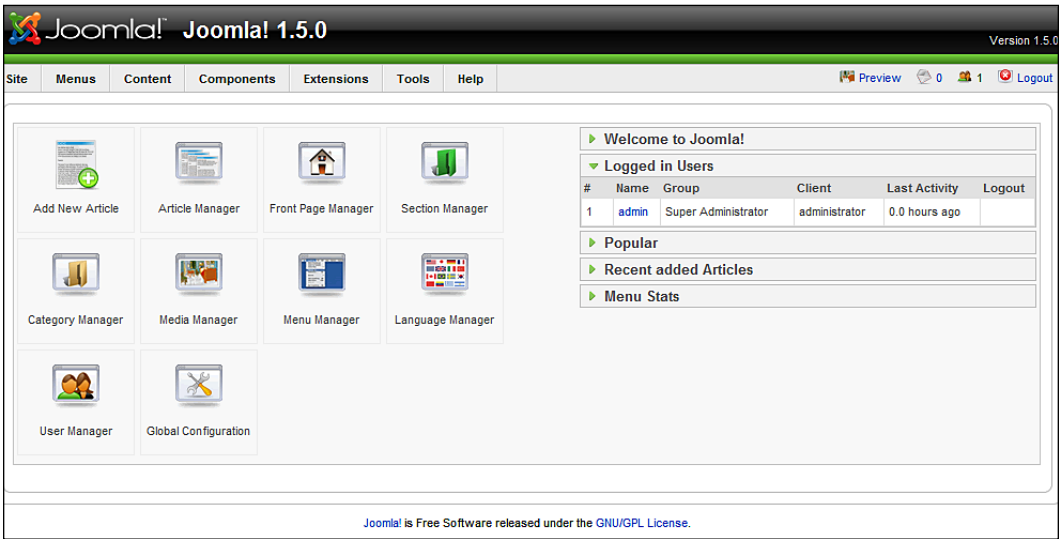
Joomla! Joomla! 1.5.0

Version 1.5.0

Site Menus Content Components Extensions Tools Help

Preview 0 1 Logout

Add New Article

Article Manager

Front Page Manager

Section Manager

Category Manager

Media Manager

Menu Manager

Language Manager

User Manager

Global Configuration

Welcome to Joomla!

Logged in Users

| # | Name | Group | Client | Last Activity | Logout |
|---|---|---|---|---|---|
| 1 | admin | Super Administrator | administrator | 0.0 hours ago | |

Popular

Recent added Articles

Menu Stats

Joomla! is Free Software released under the GNU/GPL License.